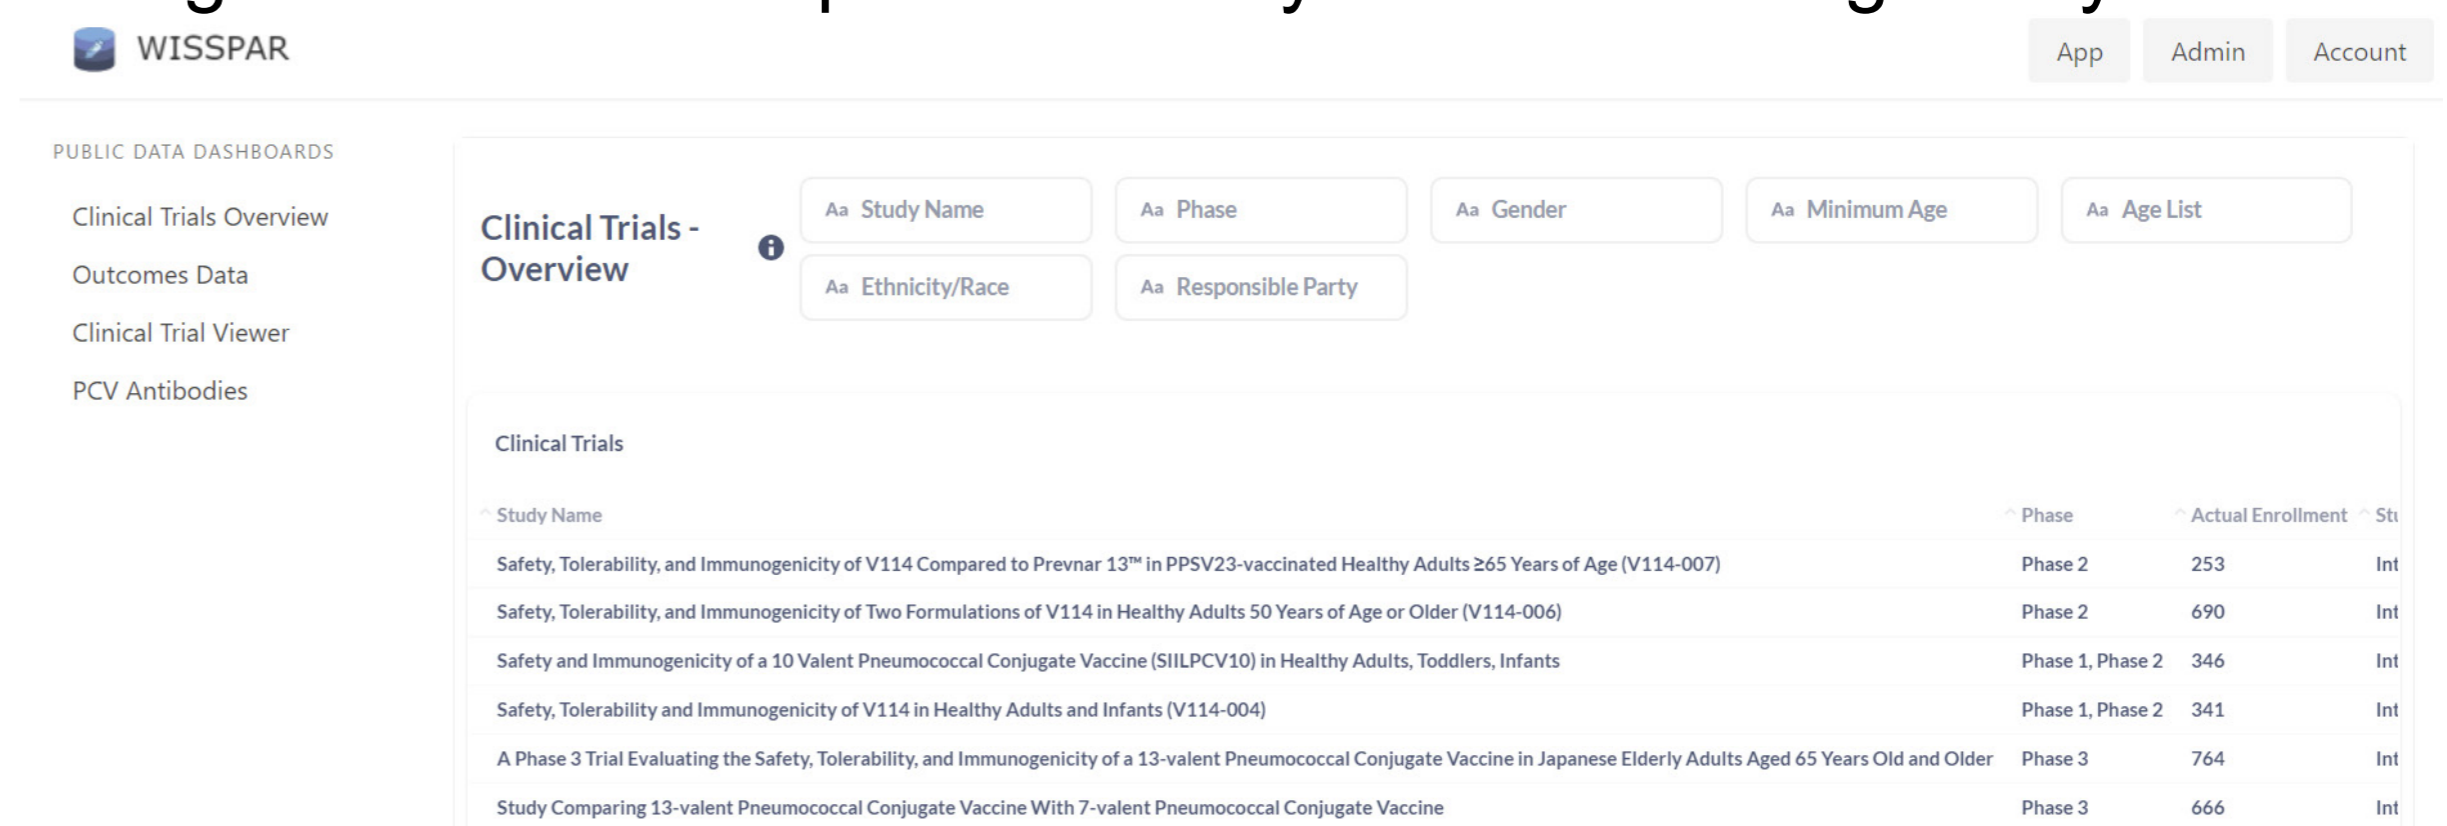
WISSPAR

App Admin Account

PUBLIC DATA DASHBOARDS

Clinical Trials Overview

Outcomes Data

Clinical Trial Viewer

PCV Antibodies

Clinical Trials - Overview

Aa Study Name

Aa Phase

Aa Gender

Aa Minimum Age

Aa Age List

Aa Ethnicity/Race

Aa Responsible Party

Clinical Trials

| Study Name | Phase | Actual Enrollment | St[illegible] |
|---|---|---|---|
| Safety, Tolerability, and Immunogenicity of V114 Compared to Prevnar 13™ in PPSV23-vaccinated Healthy Adults ≥65 Years of Age (V114-007) | Phase 2 | 253 | Int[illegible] |
| Safety, Tolerability, and Immunogenicity of Two Formulations of V114 in Healthy Adults 50 Years of Age or Older (V114-006) | Phase 2 | 690 | Int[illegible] |
| Safety and Immunogenicity of a 10 Valent Pneumococcal Conjugate Vaccine (SIILPCV10) in Healthy Adults, Toddlers, Infants | Phase 1, Phase 2 | 346 | Int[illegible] |
| Safety, Tolerability and Immunogenicity of V114 in Healthy Adults and Infants (V114-004) | Phase 1, Phase 2 | 341 | Int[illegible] |
| A Phase 3 Trial Evaluating the Safety, Tolerability, and Immunogenicity of a 13-valent Pneumococcal Conjugate Vaccine in Japanese Elderly Adults Aged 65 Years Old and Older | Phase 3 | 764 | Int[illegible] |
| Study Comparing 13-valent Pneumococcal Conjugate Vaccine With 7-valent Pneumococcal Conjugate Vaccine | Phase 3 | 666 | Int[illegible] |